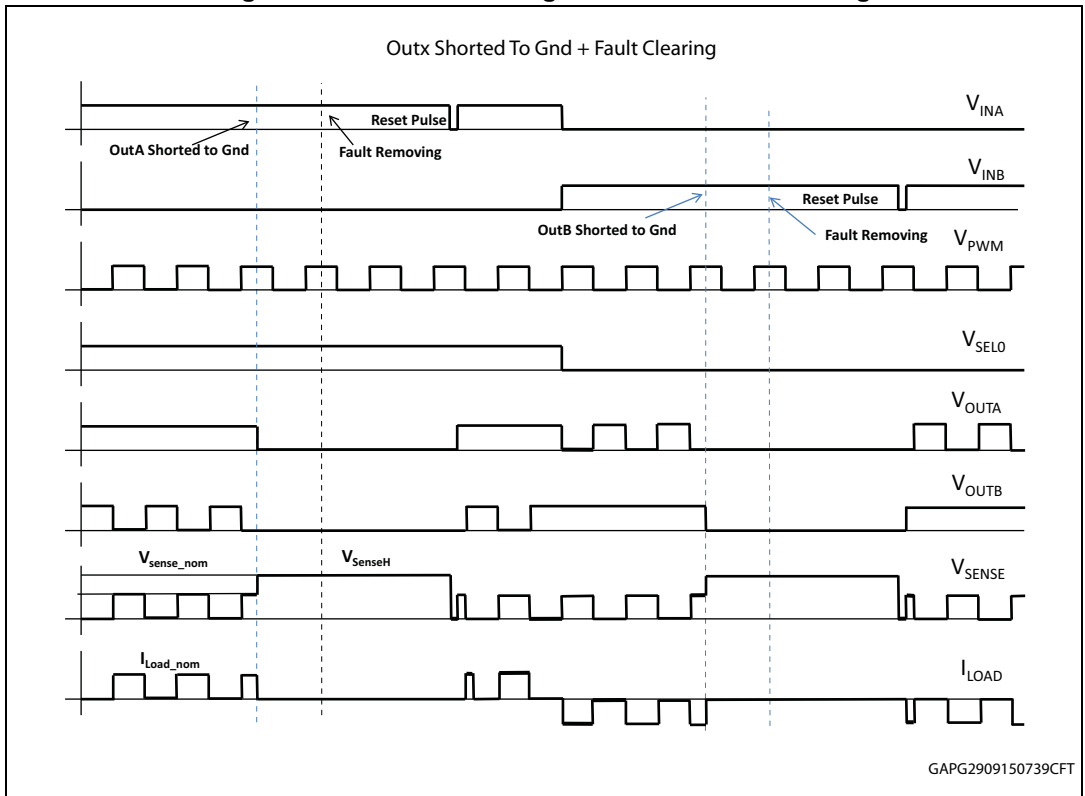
Outx Shorted To Gnd + Fault Clearing

Reset Pulse

$V_{INA}$

OutA Shorted to Gnd

Fault Removing

$V_{INB}$

Reset Pulse

OutB Shorted to Gnd

Fault Removing

$V_{PWM}$

$V_{SEL0}$

$V_{OUTA}$

$V_{OUTB}$

$V_{sense\_nom}$

$V_{SenseH}$

$V_{SENSE}$

$I_{Load\_nom}$

$I_{LOAD}$

GAPG2909150739CFT